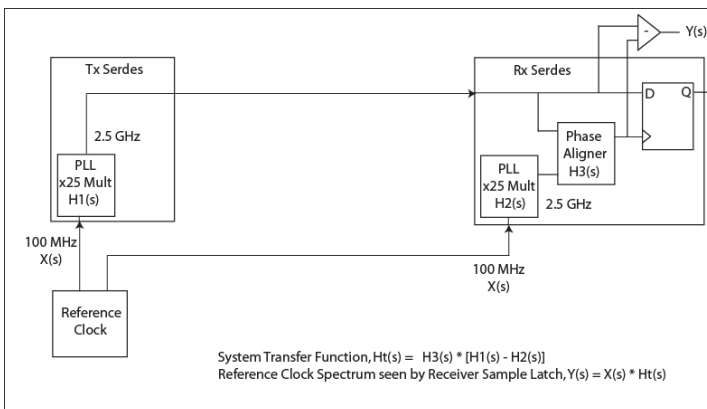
Tx Serdes

2.5 GHz

PLL
x25 Mult
H1(s)

100 MHz
X(s)

Reference
Clock

Rx Serdes

-

Y(s)

D

Q

Phase
Aligner
H3(s)

PLL
x25 Mult
H2(s)

2.5 GHz

100 MHz
X(s)

System Transfer Function, Ht(s) = H3(s) * [H1(s) - H2(s)]
Reference Clock Spectrum seen by Receiver Sample Latch, Y(s) = X(s) * Ht(s)